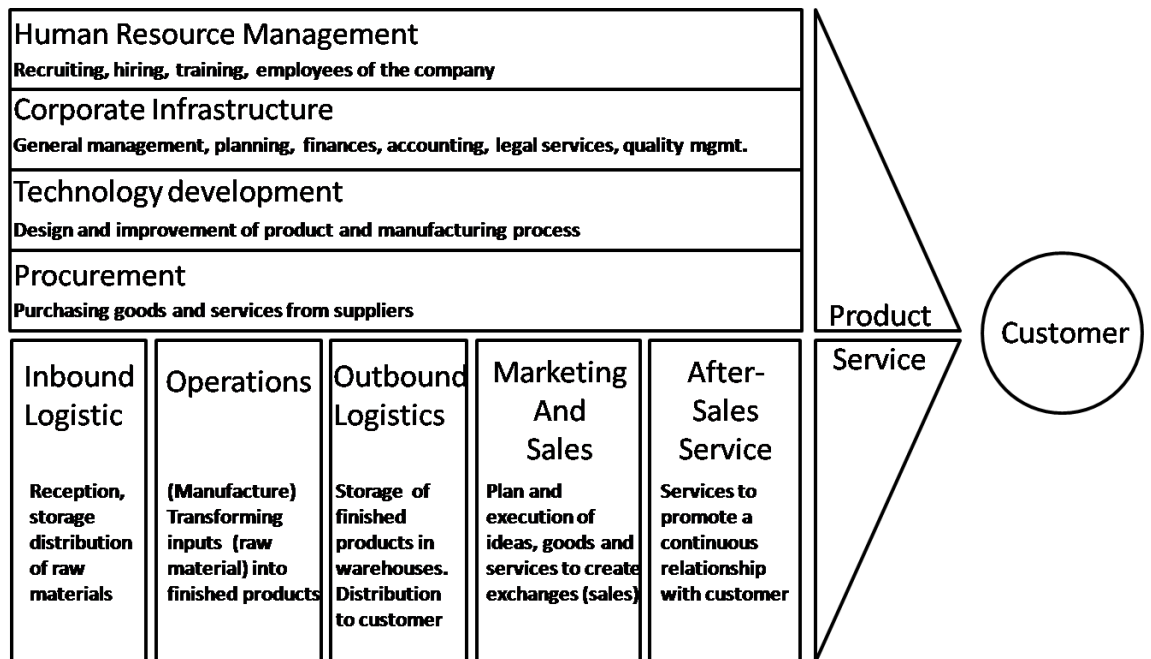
Human Resource Management
Recruiting, hiring, training, employees of the company

Corporate Infrastructure
General management, planning, finances, accounting, legal services, quality mgmt.

Technology development
Design and improvement of product and manufacturing process

Procurement
Purchasing goods and services from suppliers

Inbound Logistic
Reception, storage distribution of raw materials

Operations
(Manufacture) Transforming inputs (raw material) into finished products

Outbound Logistics
Storage of finished products in warehouses. Distribution to customer

Marketing And Sales
Plan and execution of ideas, goods and services to create exchanges (sales)

After-Sales Service
Services to promote a continuous relationship with customer

Product
Service

Customer